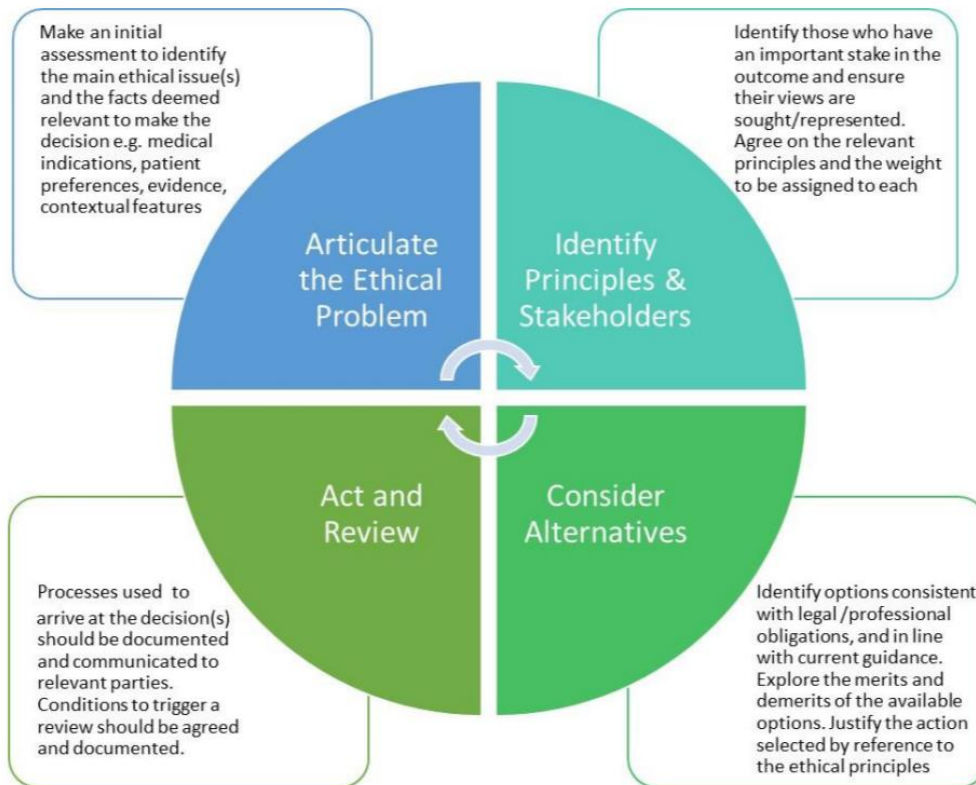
Make an initial assessment to identify the main ethical issue(s) and the facts deemed relevant to make the decision e.g. medical indications, patient preferences, evidence, contextual features

Identify those who have an important stake in the outcome and ensure their views are sought/represented. Agree on the relevant principles and the weight to be assigned to each

Articulate the Ethical Problem

Identify Principles & Stakeholders

Act and Review

Consider Alternatives

Processes used to arrive at the decision(s) should be documented and communicated to relevant parties. Conditions to trigger a review should be agreed and documented.

Identify options consistent with legal /professional obligations, and in line with current guidance. Explore the merits and demerits of the available options. Justify the action selected by reference to the ethical principles